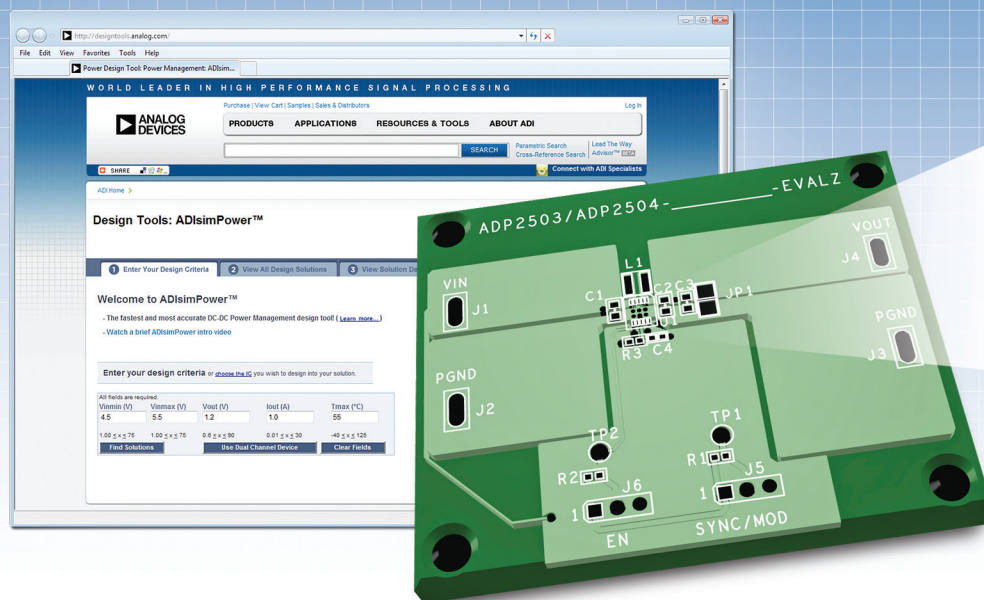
http://designtools.analog.com/

File Edit View Favorites Tools Help

Power Design Tool: Power Management: ADIsim...

WORLD LEADER IN HIGH PERFORMANCE SIGNAL PROCESSING

Purchase | View Cart | Samples | Sales & Distributors

Log In

ANALOG DEVICES

PRODUCTS APPLICATIONS RESOURCES & TOOLS ABOUT ADI

SEARCH

Parametric Search
Cross-Reference Search

Lead The Way Advisor™ BETA

SHARE

Connect with ADI Specialists

ADI Home >

Design Tools: ADIsimPower™

1 Enter Your Design Criteria 2 View All Design Solutions 3 View Solution De

Welcome to ADIsimPower™

- The fastest and most accurate DC-DC Power Management design tool! ( Learn more... )

- Watch a brief ADIsimPower intro video

Enter your design criteria or choose the IC you wish to design into your solution.

All fields are required.

| Vinmin (V) | Vinmax (V) | Vout (V) | Iout (A) | Tmax (°C) |
|---|---|---|---|---|
| 4.5 | 5.5 | 1.2 | 1.0 | 55 |
| 1.00 ≤ x ≤ 75 | 1.00 ≤ x ≤ 75 | 0.6 ≤ x ≤ 90 | 0.01 ≤ x ≤ 30 | -40 ≤ x ≤ 125 |

Find Solutions

Use Dual Channel Device

Clear Fields

ADP2503/ADP2504-__________-EVALZ

VOUT
J4

L1

VIN
J1

C1 C2 C3 JP1

U1

R3 C4

PGND
J3

PGND
J2

TP2

TP1

R1

R2

J6

J5

1

1

EN

SYNC/MOD